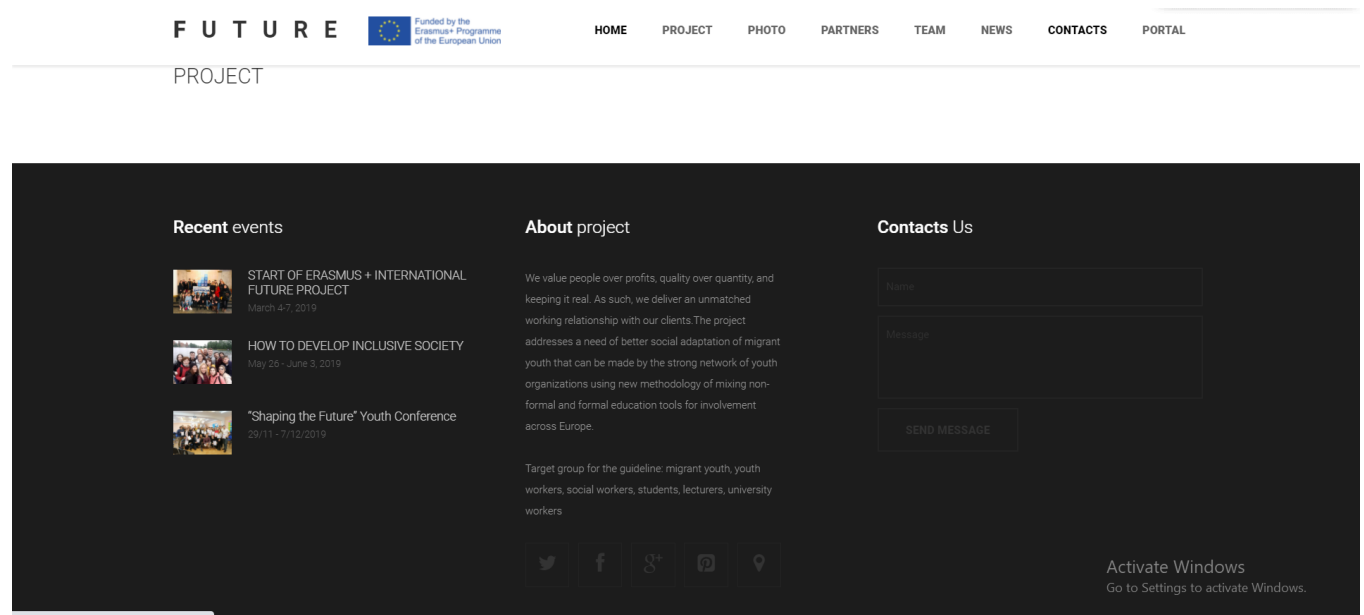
FUTURE Funded by the Erasmus+ Programme of the European Union

HOME PROJECT PHOTO PARTNERS TEAM NEWS CONTACTS PORTAL

PROJECT

Recent events

START OF ERASMUS + INTERNATIONAL FUTURE PROJECT
March 4-7, 2019

HOW TO DEVELOP INCLUSIVE SOCIETY
May 26 - June 3, 2019

"Shaping the Future" Youth Conference
29/11 - 7/12/2019

About project

We value people over profits, quality over quantity, and keeping it real. As such, we deliver an unmatched working relationship with our clients.The project addresses a need of better social adaptation of migrant youth that can be made by the strong network of youth organizations using new methodology of mixing non-formal and formal education tools for involvement across Europe.

Target group for the guideline: migrant youth, youth workers, social workers, students, lecturers, university workers

Contacts Us

Name

Message

SEND MESSAGE

Activate Windows
Go to Settings to activate Windows.